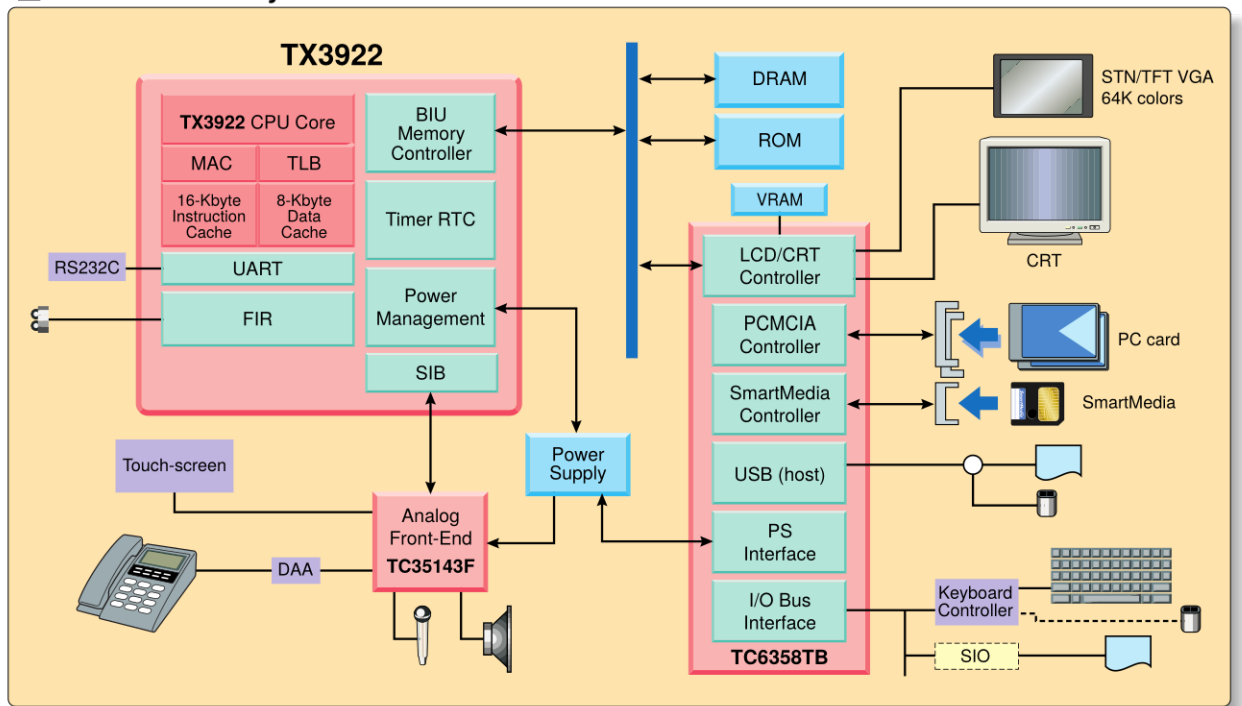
TX3922

TX3922 CPU Core

MAC

TLB

16-Kbyte Instruction Cache

8-Kbyte Data Cache

BIU Memory Controller

Timer RTC

RS232C

UART

FIR

Power Management

SIB

DRAM

ROM

VRAM

STN/TFT VGA 64K colors

CRT

LCD/CRT Controller

PCMCIA Controller

PC card

SmartMedia Controller

SmartMedia

USB (host)

PS Interface

I/O Bus Interface

TC6358TB

Touch-screen

Power Supply

Analog Front-End TC35143F

DAA

Keyboard Controller

SIO